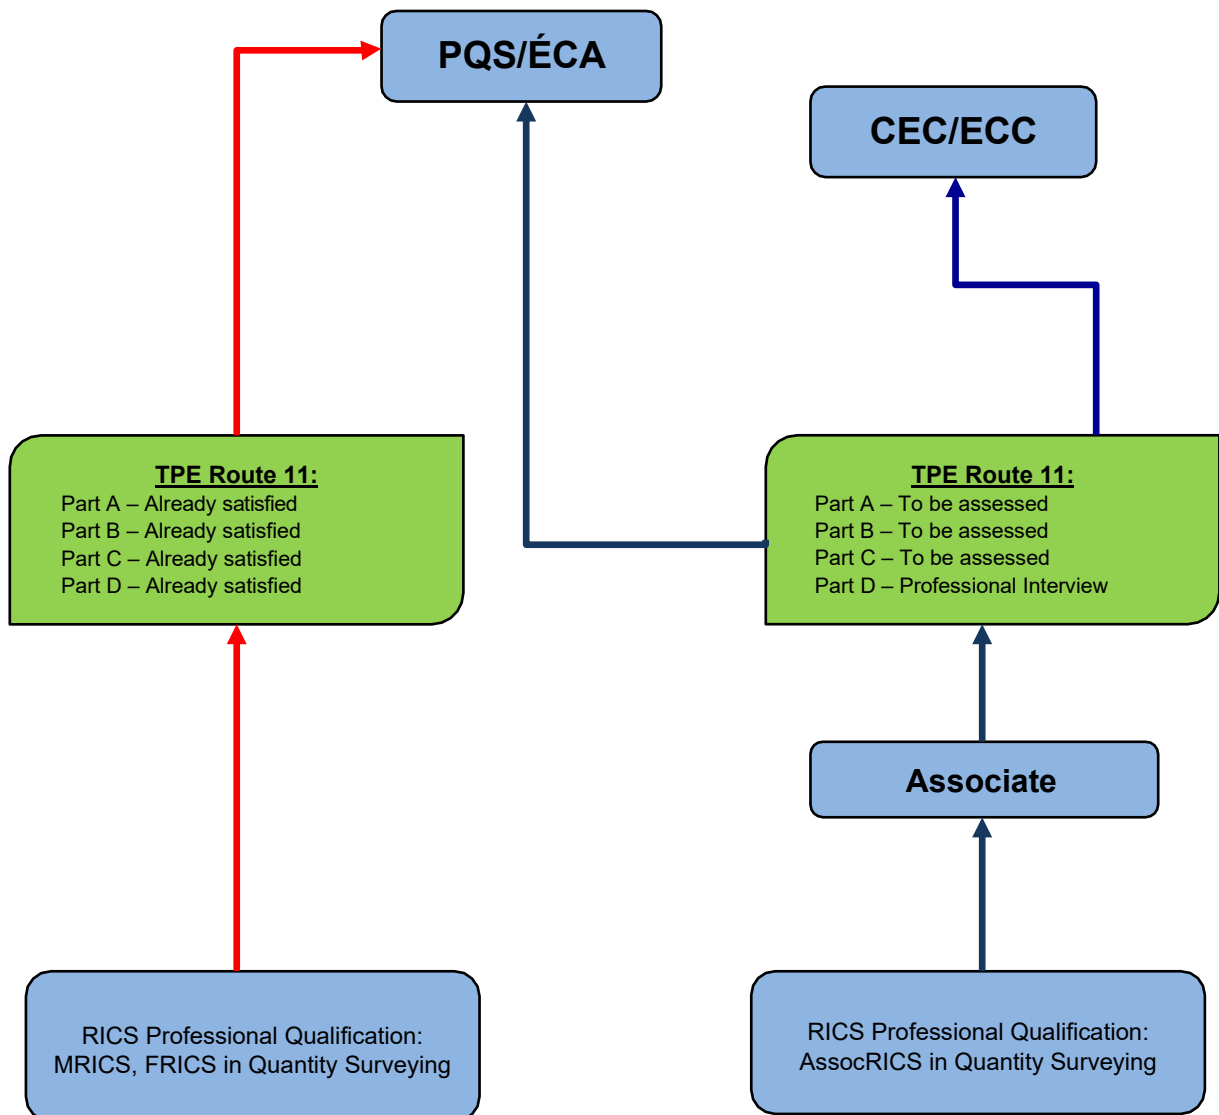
PQS/ÉCA

CEC/ECC

TPE Route 11:
Part A – Already satisfied
Part B – Already satisfied
Part C – Already satisfied
Part D – Already satisfied

TPE Route 11:
Part A – To be assessed
Part B – To be assessed
Part C – To be assessed
Part D – Professional Interview

Associate

RICS Professional Qualification: MRICS, FRICS in Quantity Surveying

RICS Professional Qualification: AssocRICS in Quantity Surveying